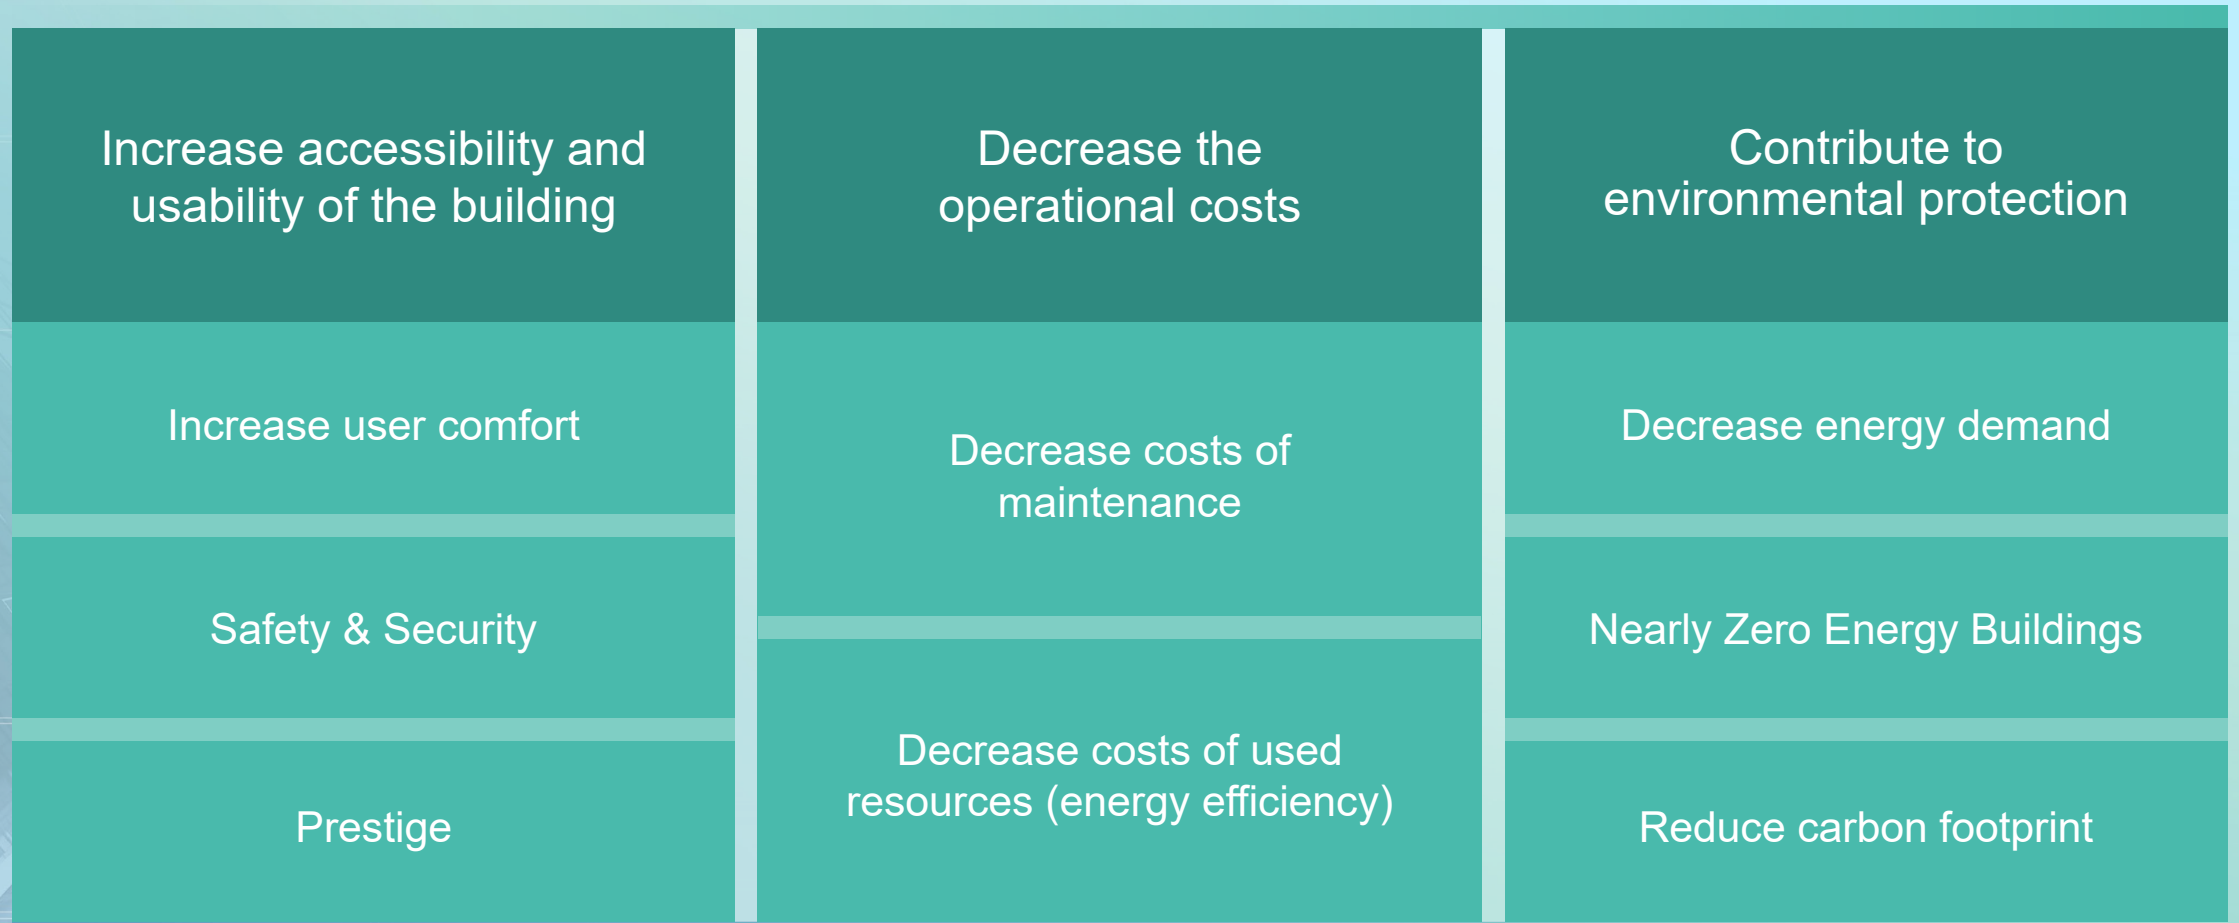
Increase accessibility and usability of the building

Increase user comfort

Safety & Security

Prestige

Decrease the operational costs

Decrease costs of maintenance

Decrease costs of used resources (energy efficiency)

Contribute to environmental protection

Decrease energy demand

Nearly Zero Energy Buildings

Reduce carbon footprint